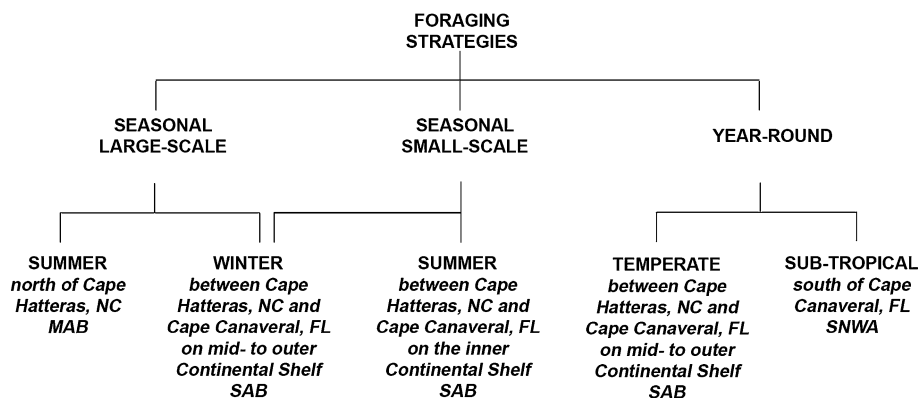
FORAGING STRATEGIES

SEASONAL LARGE-SCALE

SEASONAL SMALL-SCALE

YEAR-ROUND

SUMMER
north of Cape Hatteras, NC
MAB

WINTER
between Cape Hatteras, NC and Cape Canaveral, FL on mid- to outer Continental Shelf
SAB

SUMMER
between Cape Hatteras, NC and Cape Canaveral, FL on the inner Continental Shelf
SAB

TEMPERATE
between Cape Hatteras, NC and Cape Canaveral, FL on mid- to outer Continental Shelf
SAB

SUB-TROPICAL
south of Cape Canaveral, FL
SNWA